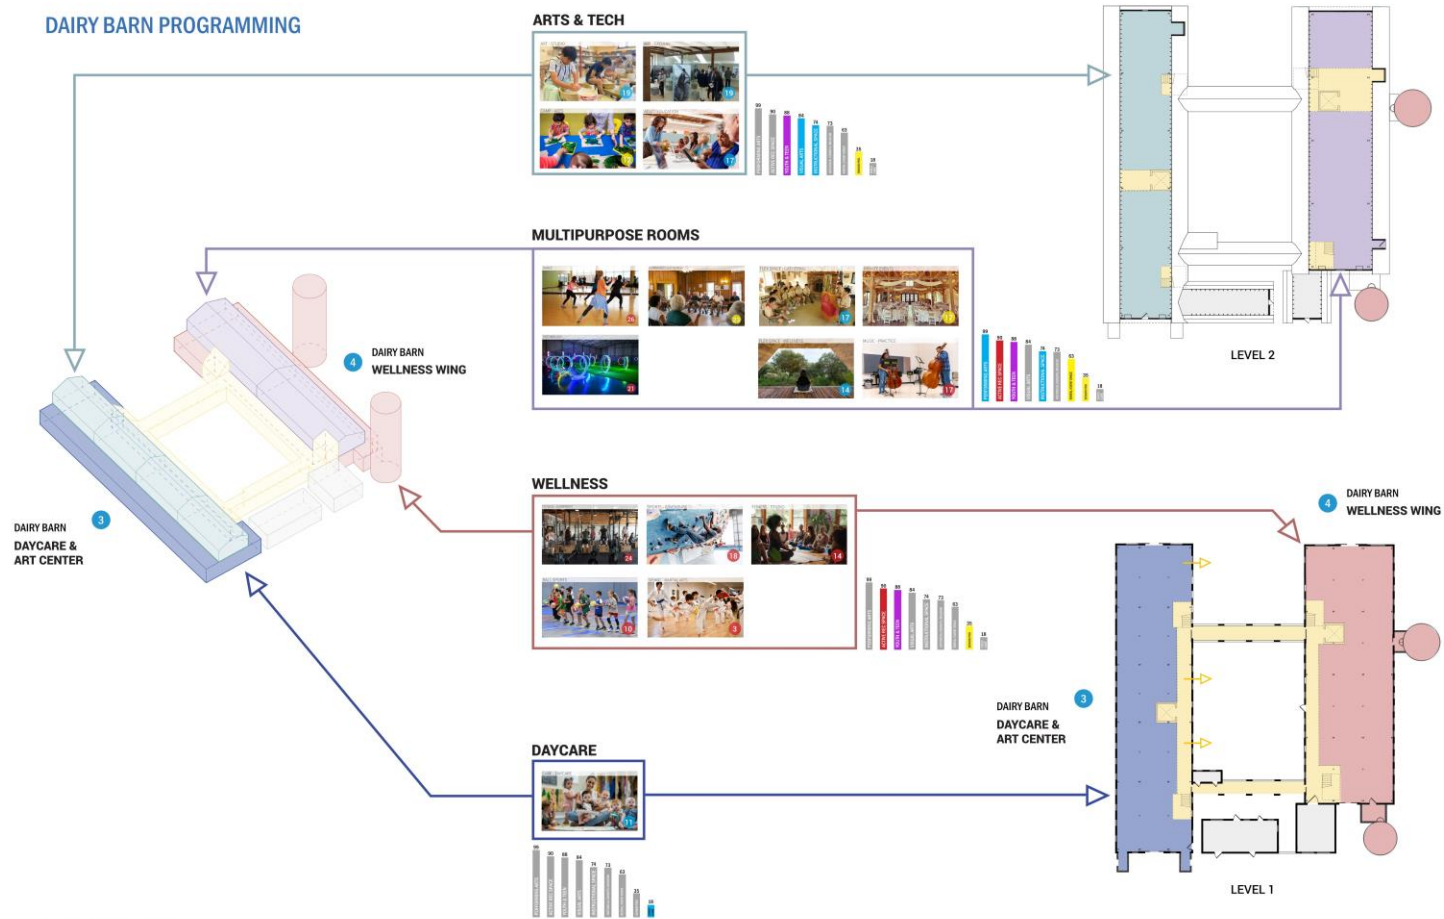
DAIRY BARN PROGRAMMING

ARTS & TECH

19

19

17

17

MULTIPURPOSE ROOMS

26

19

17

17

21

14

17

WELLNESS

24

18

14

10

3

DAYCARE

11

4 DAIRY BARN
WELLNESS WING

3 DAIRY BARN
DAYCARE & ART CENTER

LEVEL 2

4 DAIRY BARN
WELLNESS WING

3 DAIRY BARN
DAYCARE & ART CENTER

LEVEL 1